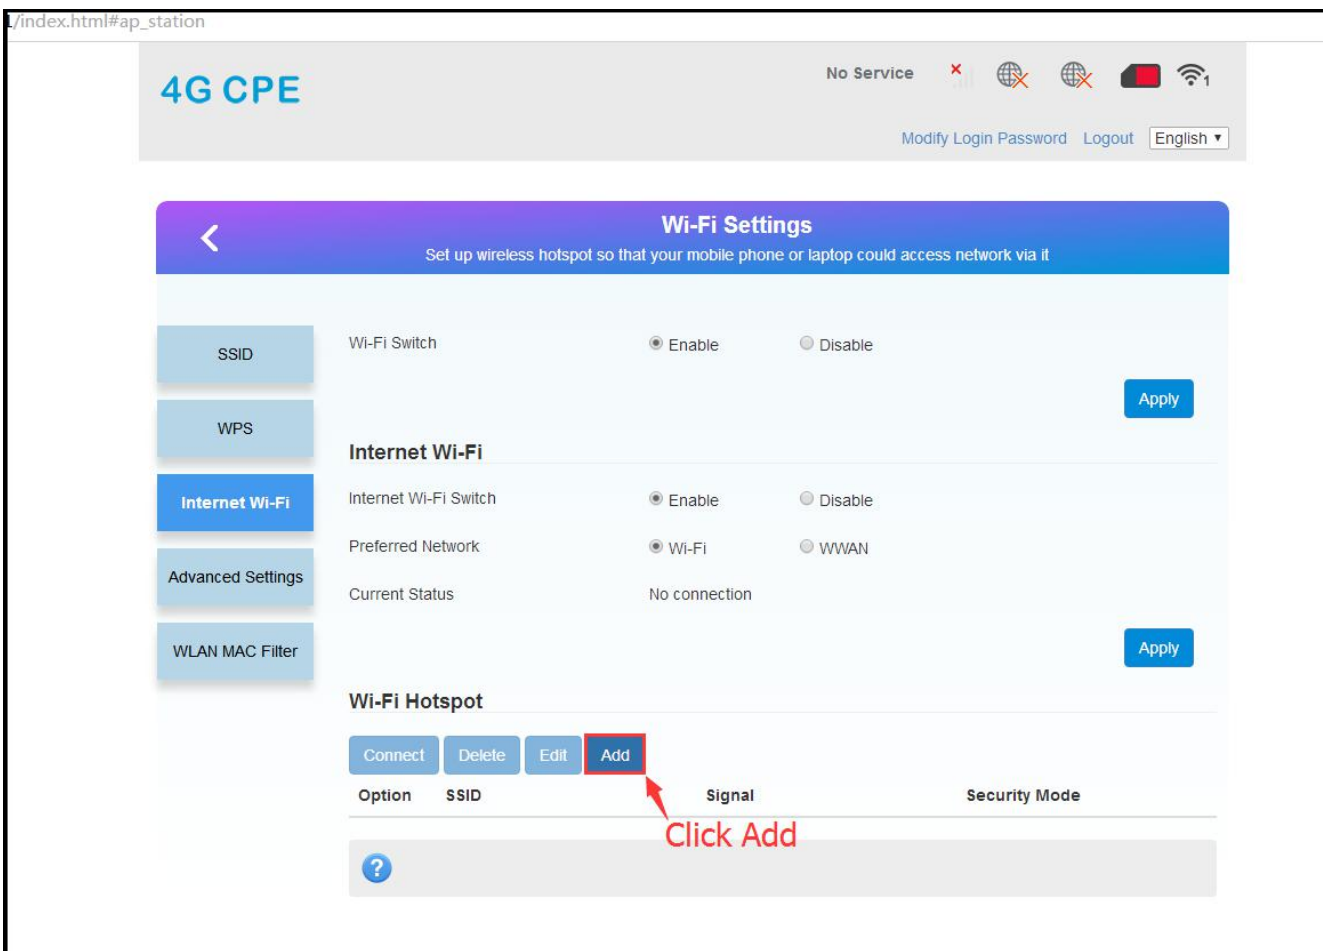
1/index.html#ap_station

4G CPE

No Service

Modify Login Password Logout English ▾

Wi-Fi Settings
Set up wireless hotspot so that your mobile phone or laptop could access network via it

SSID
WPS
Internet Wi-Fi
Advanced Settings
WLAN MAC Filter

Wi-Fi Switch Enable Disable

Apply

Internet Wi-Fi

Internet Wi-Fi Switch Enable Disable

Preferred Network Wi-Fi WWAN

Current Status No connection

Apply

Wi-Fi Hotspot

Connect Delete Edit Add

| Option | SSID | Signal | Security Mode |
|---|---|---|---|

Click Add

?